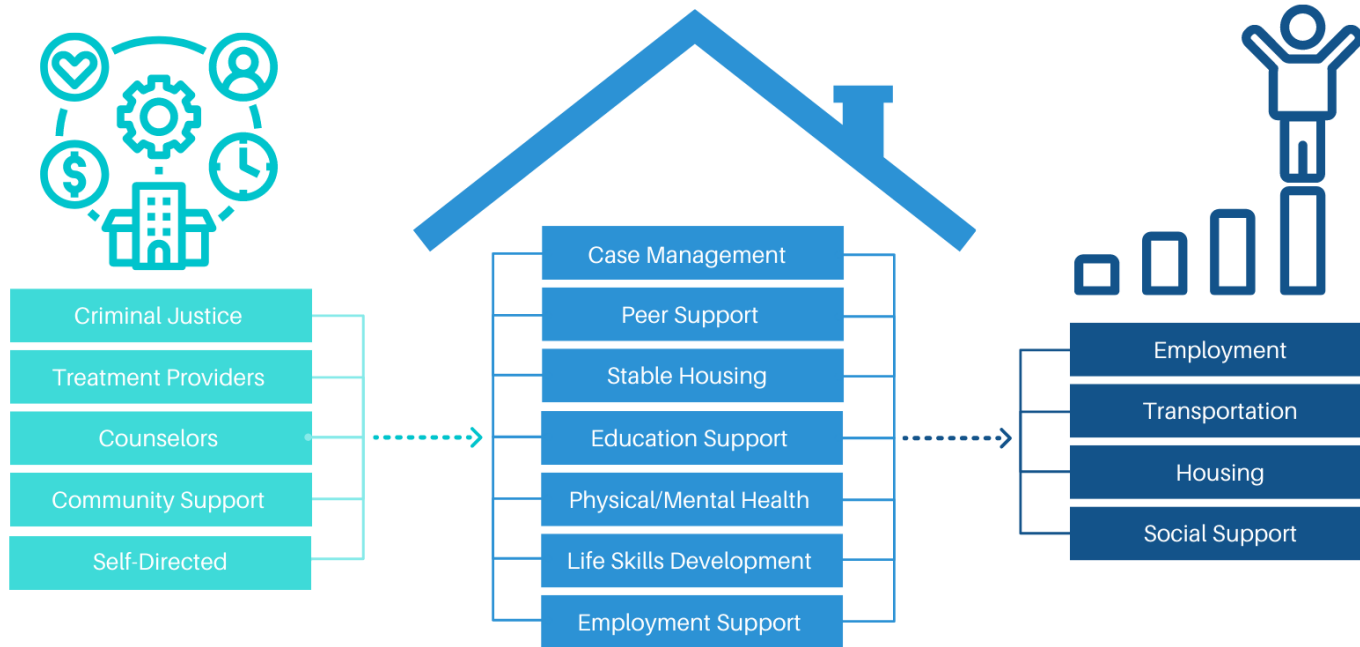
Criminal Justice
Treatment Providers
Counselors
Community Support
Self-Directed

Case Management
Peer Support
Stable Housing
Education Support
Physical/Mental Health
Life Skills Development
Employment Support

Employment
Transportation
Housing
Social Support